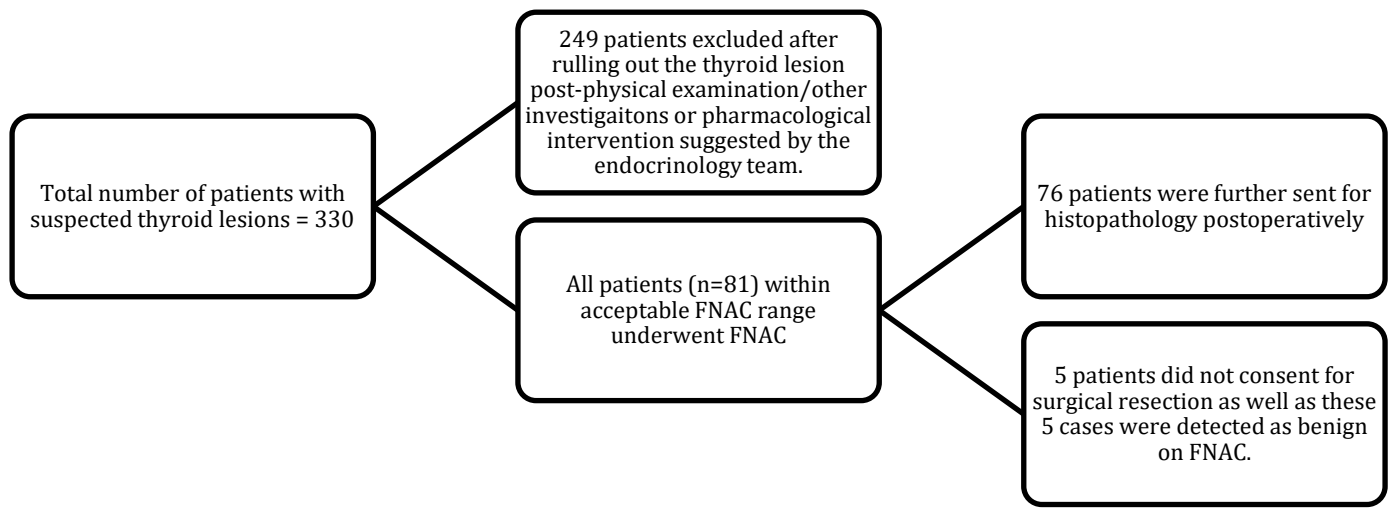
Total number of patients with suspected thyroid lesions = 330

249 patients excluded after rulling out the thyroid lesion post-physical examination/other investigaitons or pharmacological intervention suggested by the endocrinology team.

All patients (n=81) within acceptable FNAC range underwent FNAC

76 patients were further sent for histopathology postoperatively

5 patients did not consent for surgical resection as well as these 5 cases were detected as benign on FNAC.